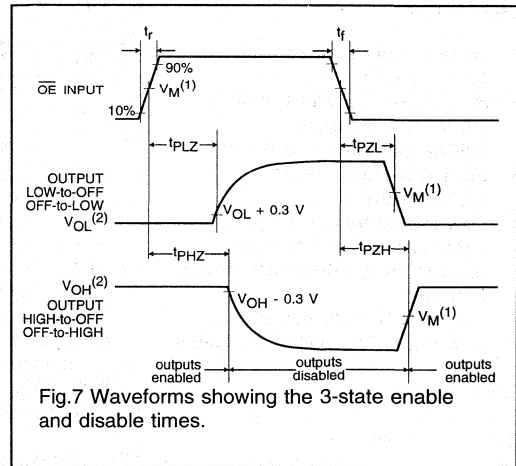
$t_r$

$t_f$

$\overline{OE}$ INPUT

90%

$V_M^{(1)}$

10%

$t_{PLZ}$

$t_{PZL}$

OUTPUT LOW-to-OFF OFF-to-LOW

$V_M^{(1)}$

$V_{OL}^{(2)}$

$V_{OL}$ + 0.3 V

$t_{PHZ}$

$t_{PZH}$

$V_{OH}^{(2)}$

OUTPUT HIGH-to-OFF OFF-to-HIGH

$V_{OH}$ - 0.3 V

$V_M^{(1)}$

outputs enabled

outputs disabled

outputs enabled

Fig.7 Waveforms showing the 3-state enable and disable times.